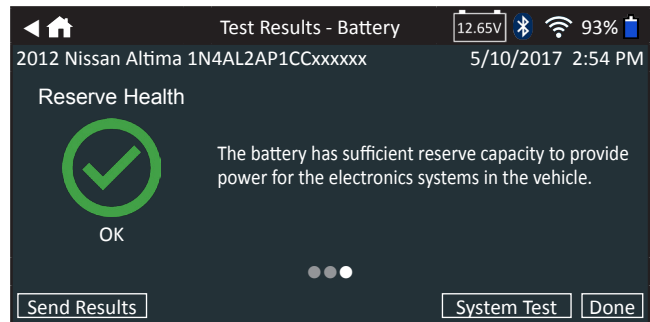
Test Results - Battery

12.65V

93%

2012 Nissan Altima 1N4AL2AP1CCxxxxxx

5/10/2017 2:54 PM

Reserve Health

OK

The battery has sufficient reserve capacity to provide power for the electronics systems in the vehicle.

Send Results

System Test

Done